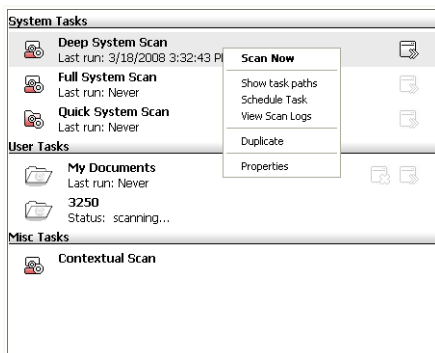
System Tasks

Deep System Scan
Last run: 3/18/2008 3:32:43 P

Scan Now

Show task paths
Schedule Task
View Scan Logs

Duplicate

Properties

Full System Scan
Last run: Never

Quick System Scan
Last run: Never

User Tasks

My Documents
Last run: Never

3250
Status: scanning...

Misc Tasks

Contextual Scan